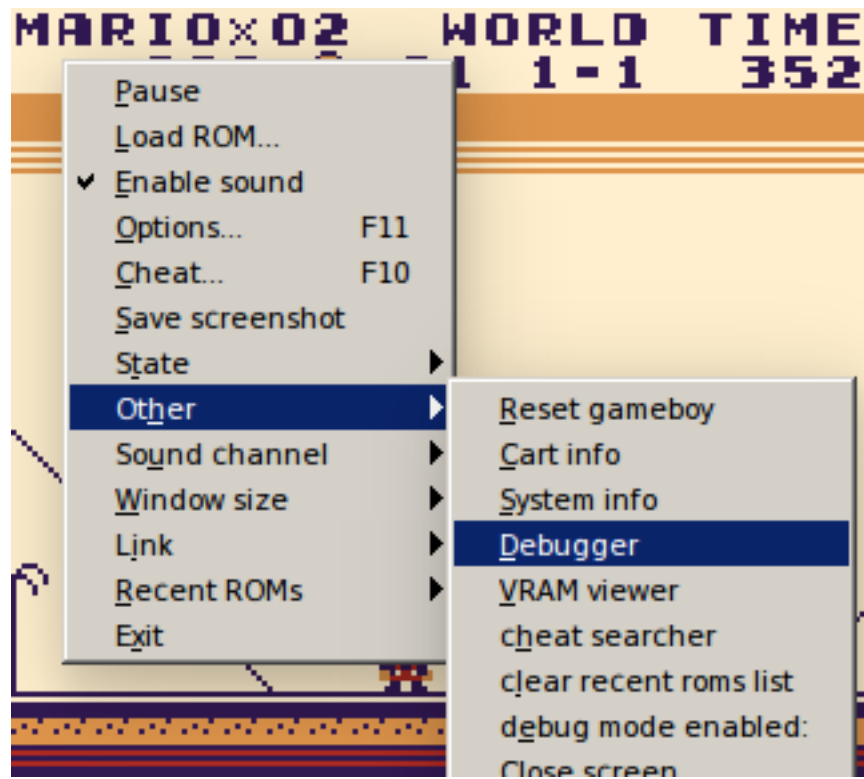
MARIO×02 WORLD TIME
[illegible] 1-1 352

Pause
Load ROM...
✔ Enable sound
Options... F11
Cheat... F10
Save screenshot
State
Other
Sound channel
Window size
Link
Recent ROMs
Exit

Reset gameboy
Cart info
System info
Debugger
VRAM viewer
cheat searcher
clear recent roms list
debug mode enabled:
Close screen